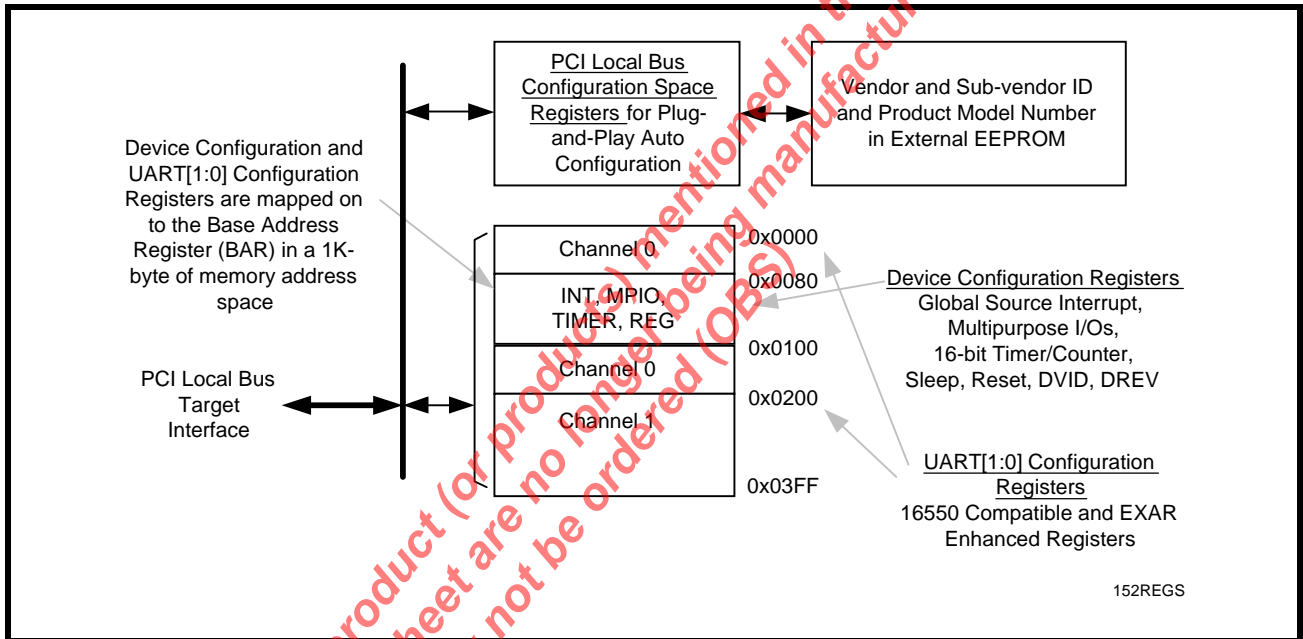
PCI Local Bus Configuration Space Registers for Plug-and-Play Auto Configuration

Vendor and Sub-vendor ID and Product Model Number in External EEPROM

Device Configuration and UART[1:0] Configuration Registers are mapped on to the Base Address Register (BAR) in a 1K-byte of memory address space

Channel 0
INT, MPIO, TIMER, REG
Channel 0
Channel 1

0x0000
0x0080
0x0100
0x0200
0x03FF

Device Configuration Registers
Global Source Interrupt,
Multipurpose I/Os,
16-bit Timer/Counter,
Sleep, Reset, DVID, DREV

PCI Local Bus Target Interface

UART[1:0] Configuration Registers
16550 Compatible and EXAR Enhanced Registers

152REGS

product (or products) mentioned in th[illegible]
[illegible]heet are no longer being manufactu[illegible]
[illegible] not be ordered (OBS)